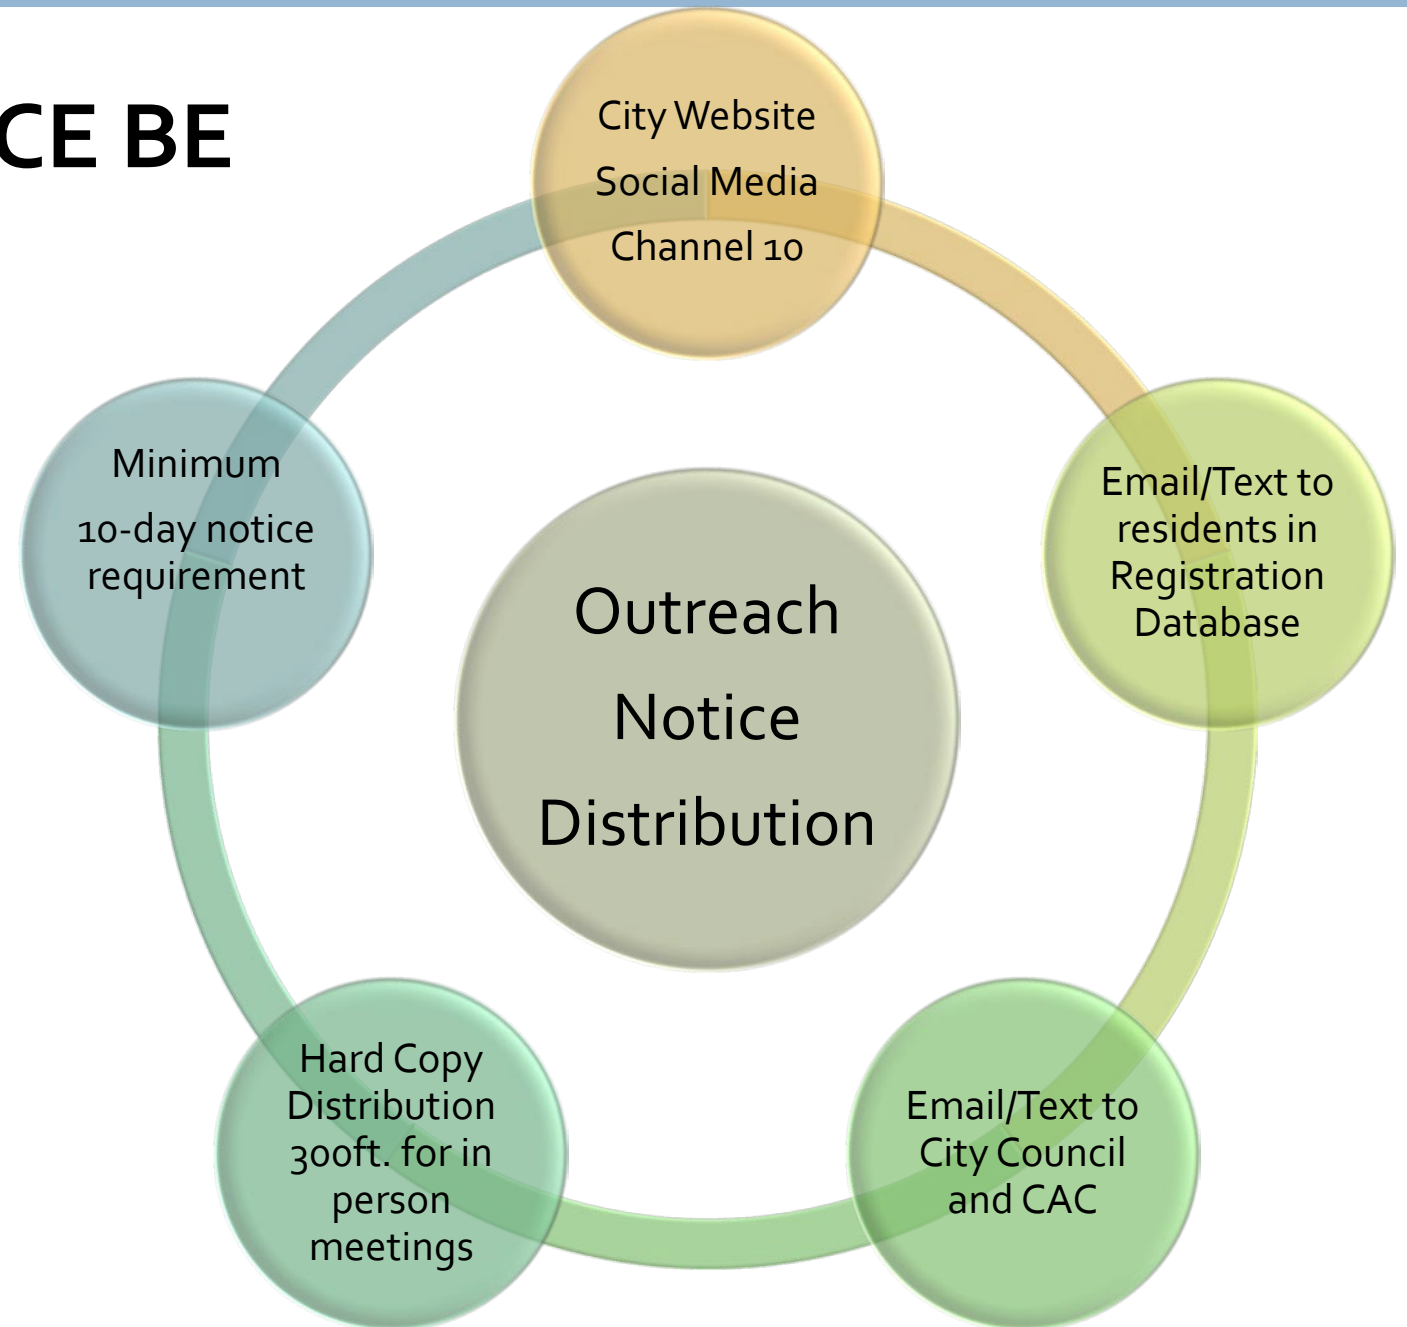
CE BE

City Website
Social Media
Channel 10

Email/Text to residents in Registration Database

Email/Text to City Council and CAC

Hard Copy Distribution 300ft. for in person meetings

Minimum
10-day notice requirement

Outreach
Notice
Distribution